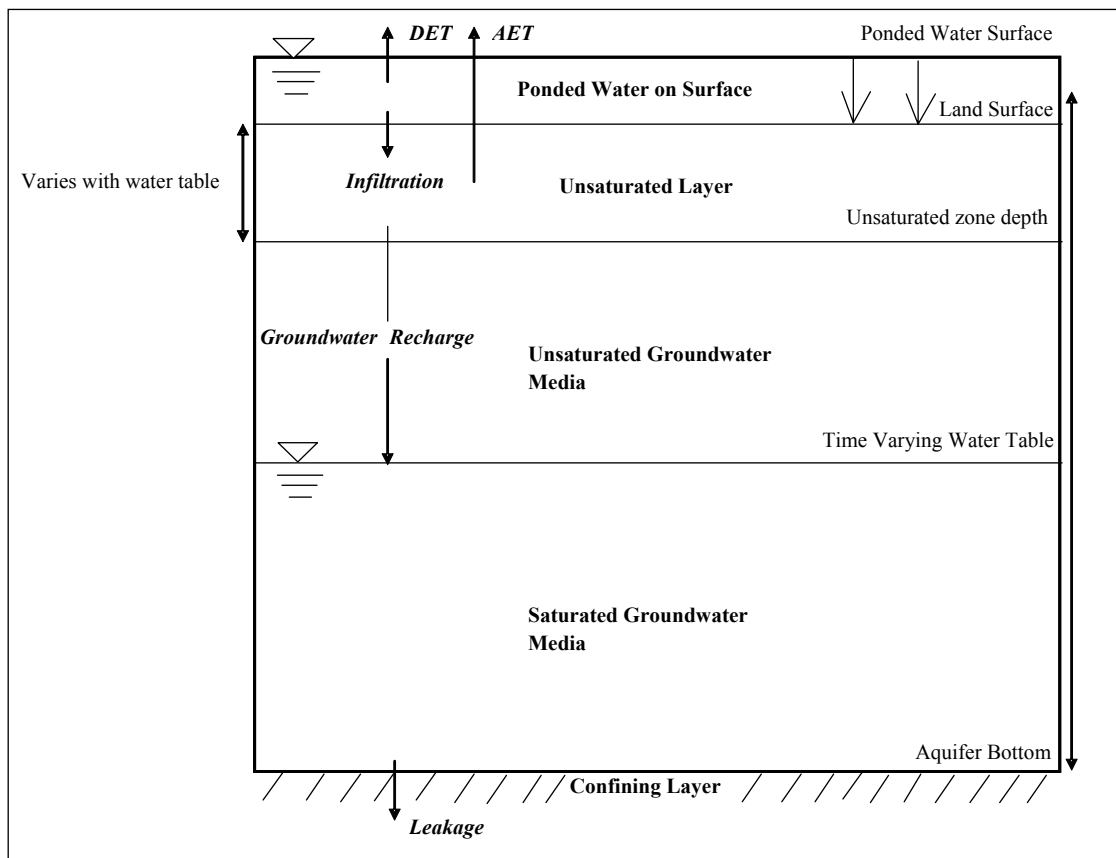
DET AET

Ponded Water Surface

Ponded Water on Surface

Land Surface

Varies with water table

Infiltration

Unsaturated Layer

Unsaturated zone depth

Groundwater Recharge

Unsaturated Groundwater Media

Time Varying Water Table

Saturated Groundwater Media

Aquifer Bottom

Confining Layer

Leakage